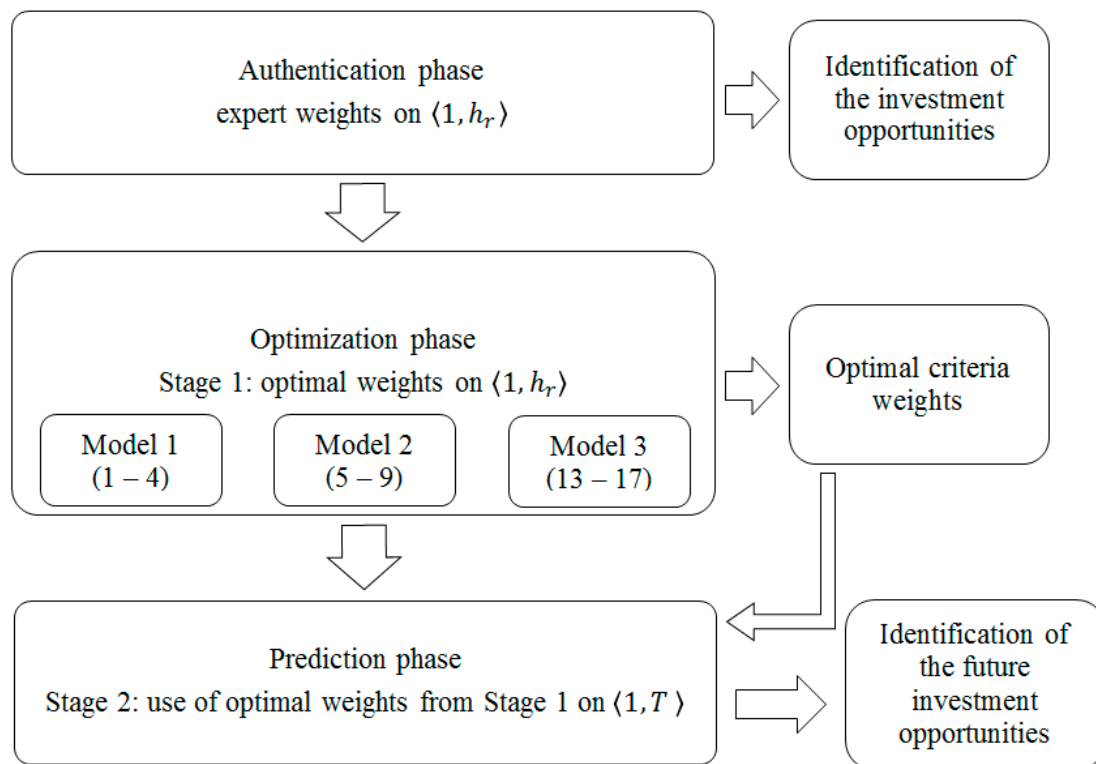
Authentication phase
expert weights on $\langle 1, h_r \rangle$

Identification of the investment opportunities

Optimization phase
Stage 1: optimal weights on $\langle 1, h_r \rangle$

Model 1
(1 – 4)

Model 2
(5 – 9)

Model 3
(13 – 17)

Optimal criteria weights

Prediction phase
Stage 2: use of optimal weights from Stage 1 on $\langle 1, T \rangle$

Identification of the future investment opportunities